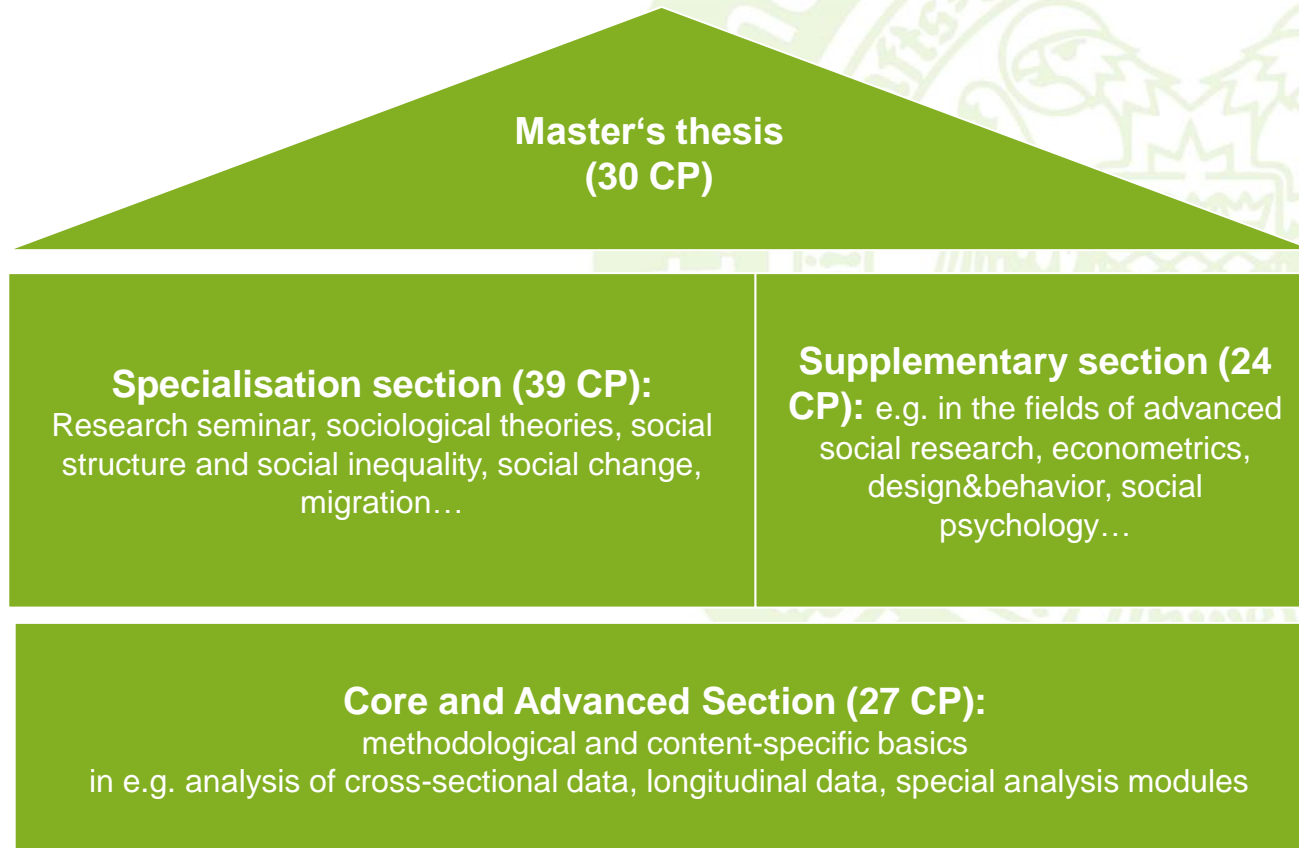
Master‘s thesis
(30 CP)

Specialisation section (39 CP):
Research seminar, sociological theories, social structure and social inequality, social change, migration…

Supplementary section (24 CP): e.g. in the fields of advanced social research, econometrics, design&behavior, social psychology…

Core and Advanced Section (27 CP):
methodological and content-specific basics in e.g. analysis of cross-sectional data, longitudinal data, special analysis modules